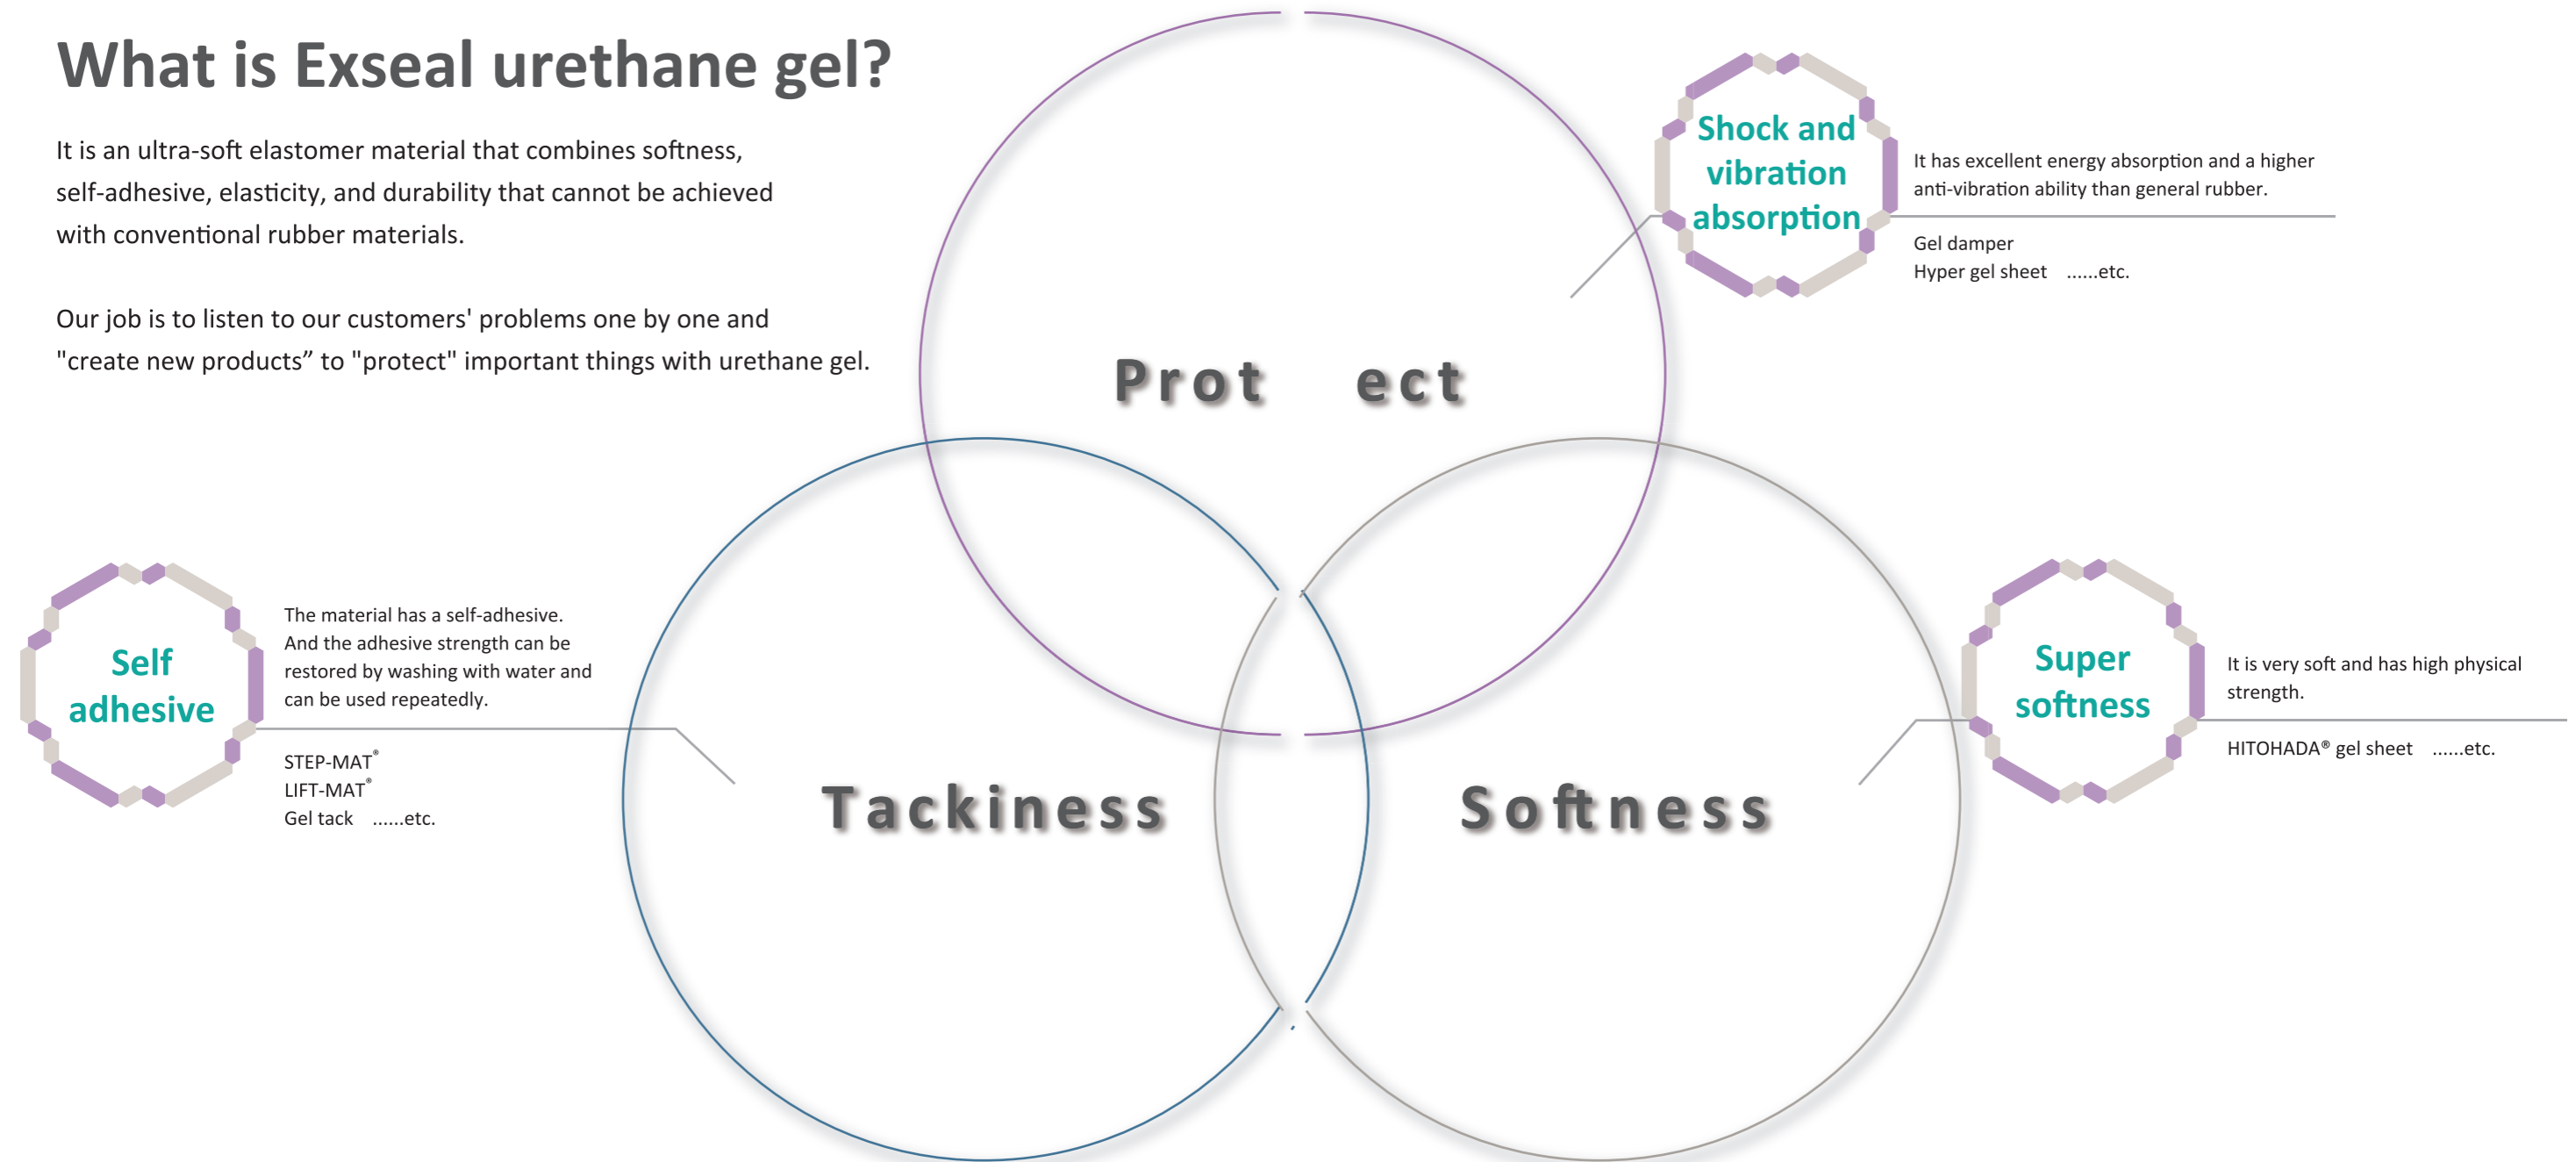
What is Exseal urethane gel?

It is an ultra-soft elastomer material that combines softness, self-adhesive, elasticity, and durability that cannot be achieved with conventional rubber materials.

Our job is to listen to our customers' problems one by one and "create new products” to "protect" important things with urethane gel.

Prot ect

Shock and vibration absorption

It has excellent energy absorption and a higher anti-vibration ability than general rubber.

Gel damper
Hyper gel sheet ......etc.

Self adhesive

The material has a self-adhesive. And the adhesive strength can be restored by washing with water and can be used repeatedly.

STEP-MAT®
LIFT-MAT®
Gel tack ......etc.

Tackiness

Softness

Super softness

It is very soft and has high physical strength.

HITOHADA® gel sheet ......etc.